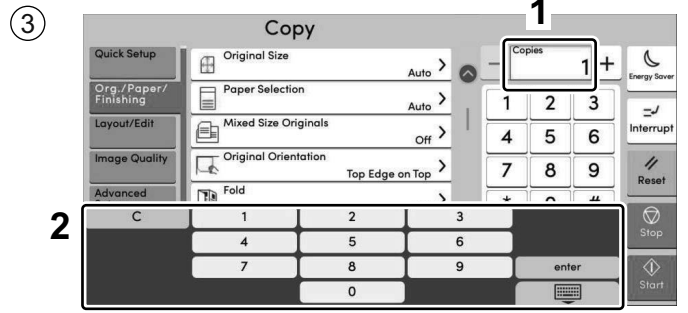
③

Copy

1

Quick Setup

Org./Paper/ Finishing

Layout/Edit

Image Quality

Advanced

Original Size
Auto

Paper Selection
Auto

Mixed Size Originals
Off

Original Orientation
Top Edge on Top

Fold

Copies
1

–
+

1 2 3
4 5 6
7 8 9

Energy Saver

Interrupt

Reset

Stop

Start

2

| C | 1 | 2 | 3 | |
|---|---|---|---|---|
| | 4 | 5 | 6 | |
| | 7 | 8 | 9 | enter |
| | | 0 | | |